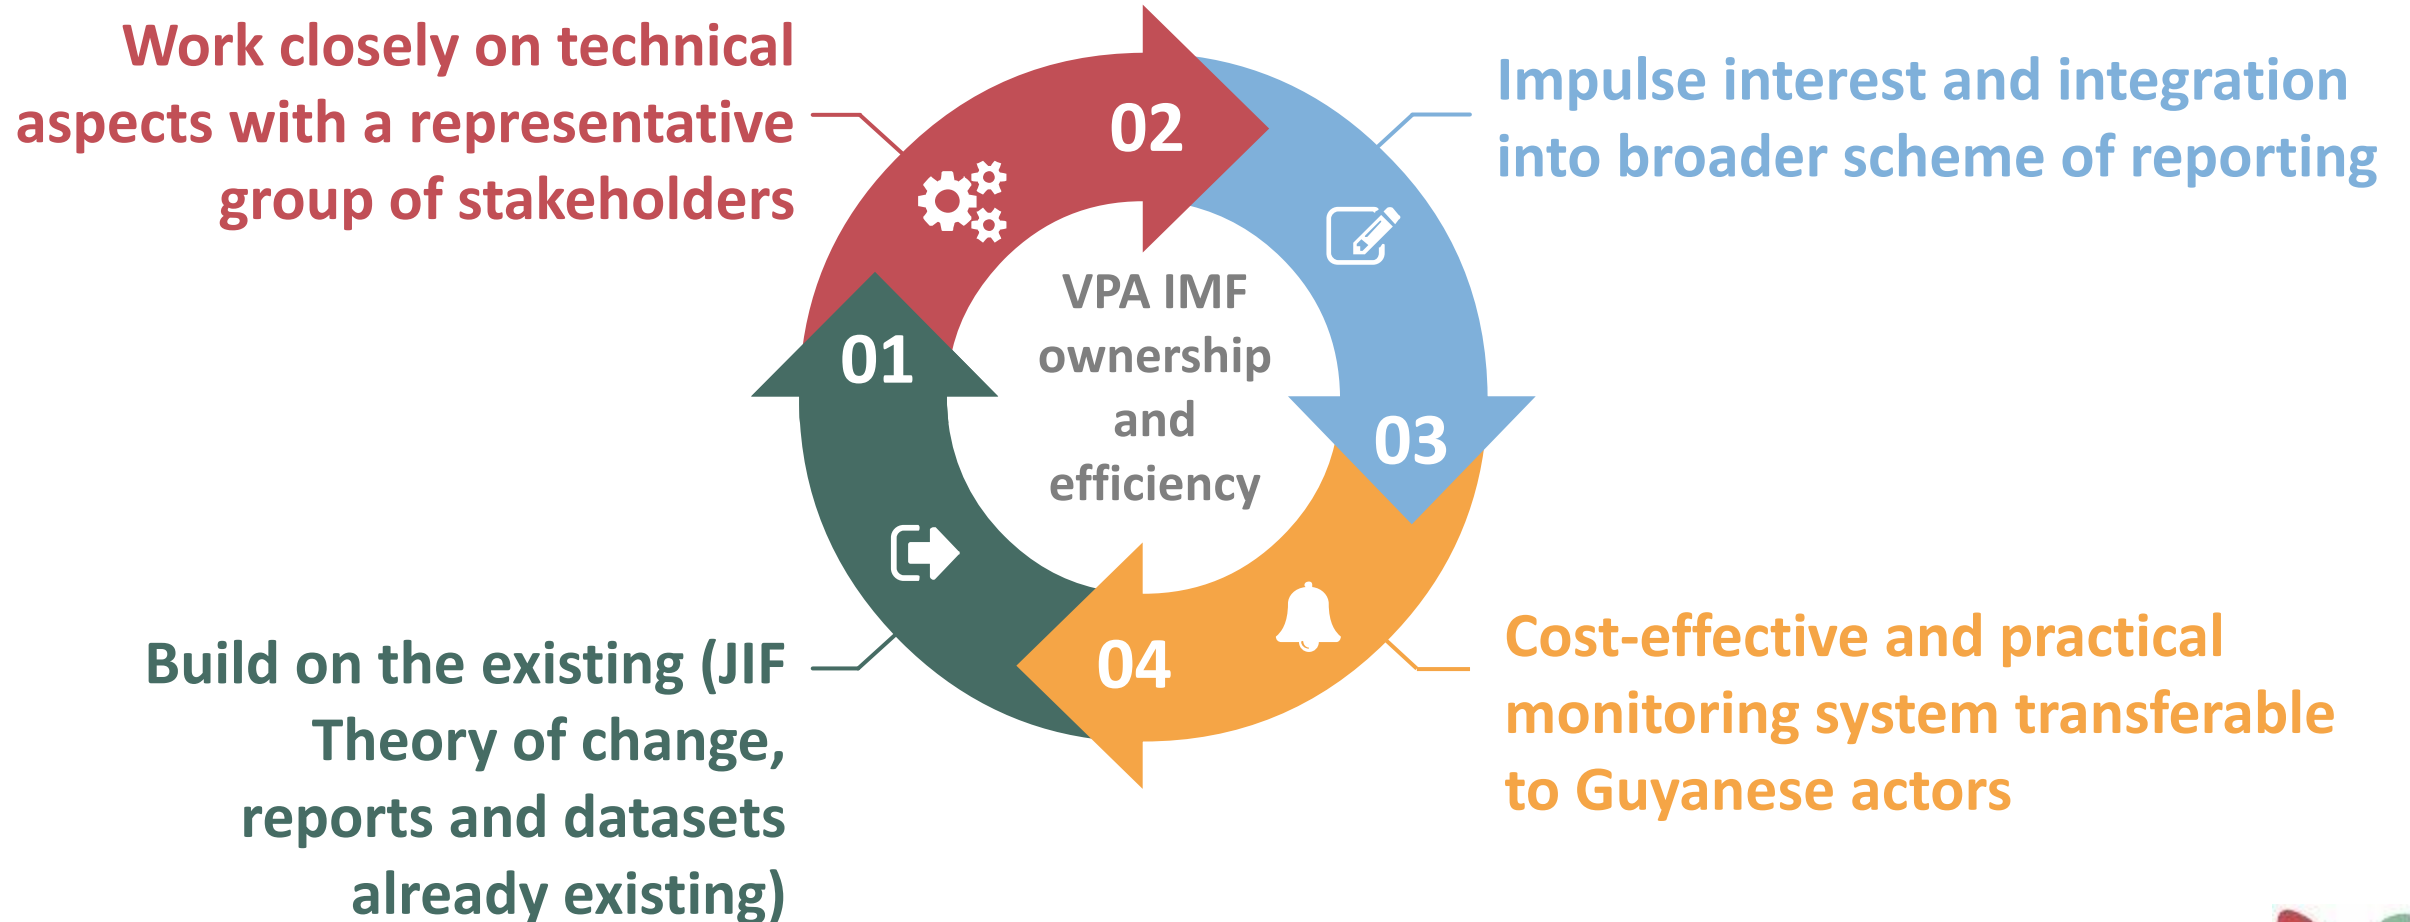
Work closely on technical aspects with a representative group of stakeholders

02

Impulse interest and integration into broader scheme of reporting

VPA IMF ownership and efficiency

01

03

04

Build on the existing (JIF Theory of change, reports and datasets already existing)

Cost-effective and practical monitoring system transferable to Guyanese actors